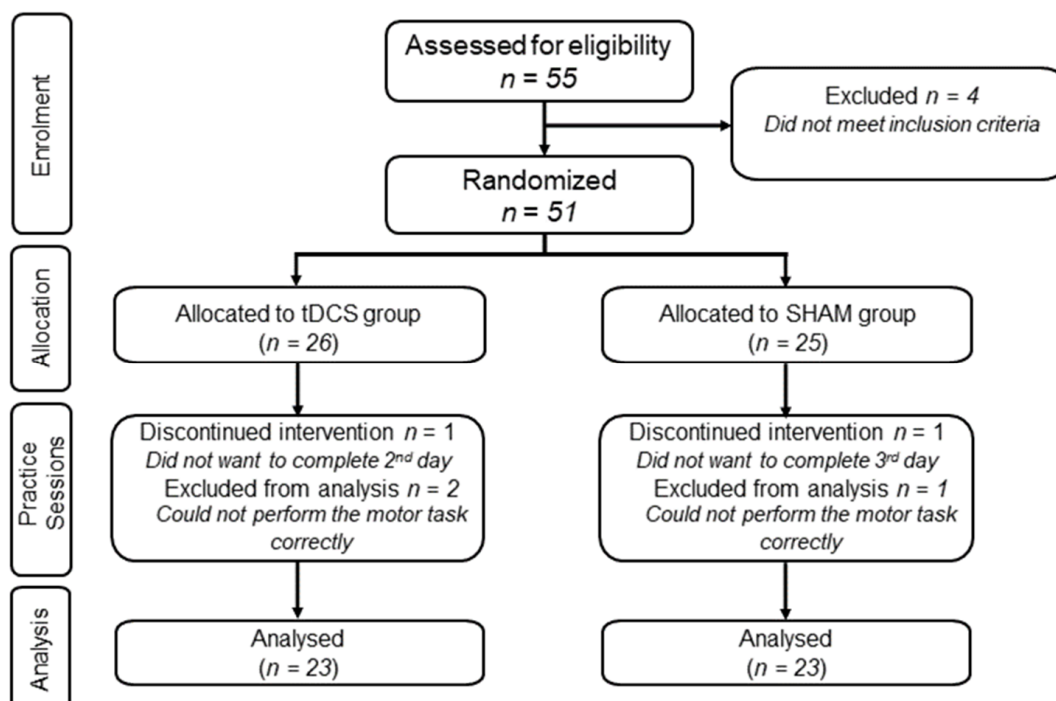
Enrolment

Assessed for eligibility
$n = 55$

Excluded $n = 4$
Did not meet inclusion criteria

Randomized
$n = 51$

Allocation

Allocated to tDCS group
($n = 26$)

Allocated to SHAM group
($n = 25$)

Practice Sessions

Discontinued intervention $n = 1$
Did not want to complete 2$^{nd}$ day
Excluded from analysis $n = 2$
Could not perform the motor task correctly

Discontinued intervention $n = 1$
Did not want to complete 3$^{rd}$ day
Excluded from analysis $n = 1$
Could not perform the motor task correctly

Analysis

Analysed
($n = 23$)

Analysed
($n = 23$)